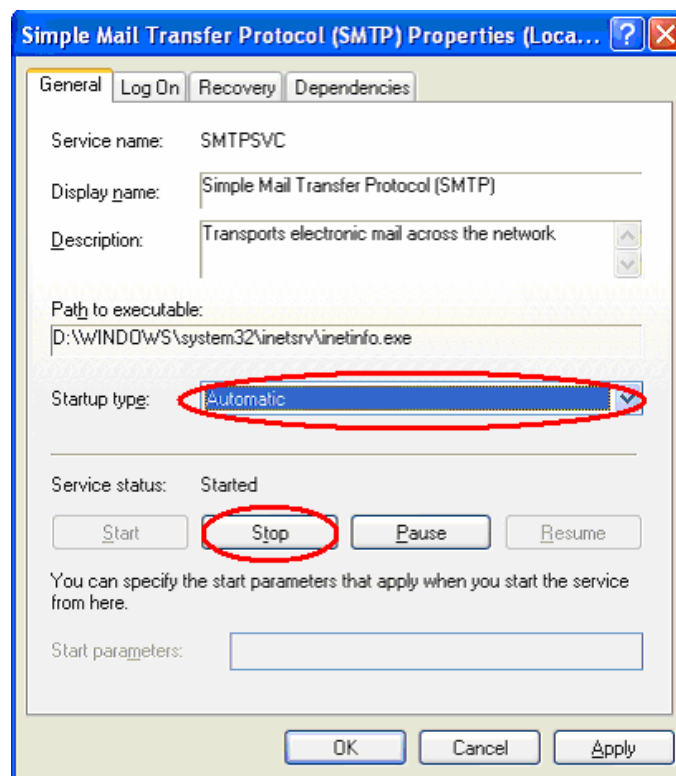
Simple Mail Transfer Protocol (SMTP) Properties (Loca...

General | Log On | Recovery | Dependencies

Service name: SMTPSVC

Display name: Simple Mail Transfer Protocol (SMTP)

Description: Transports electronic mail across the network

Path to executable:
D:\WINDOWS\system32\inetsrv\inetinfo.exe

Startup type: Automatic

Service status: Started

Start | Stop | Pause | Resume

You can specify the start parameters that apply when you start the service from here.

Start parameters:

OK | Cancel | Apply